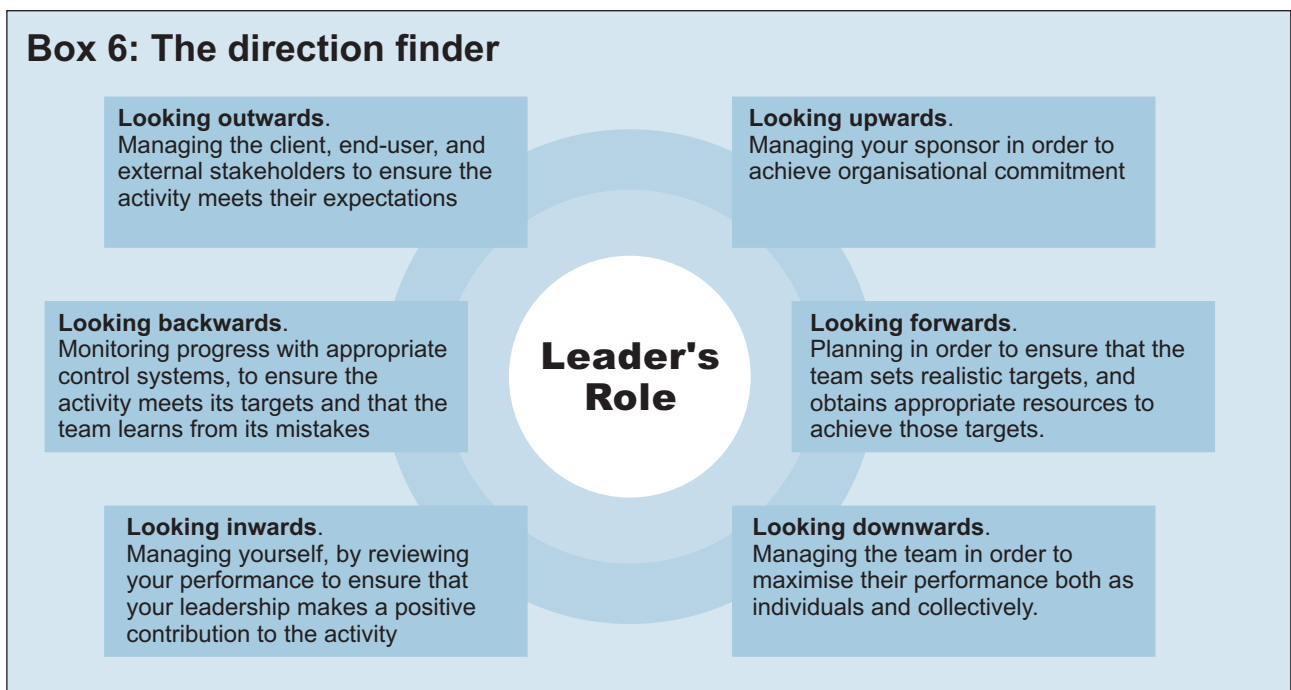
Box 6: The direction finder

Looking outwards. Managing the client, end-user, and external stakeholders to ensure the activity meets their expectations

Looking upwards. Managing your sponsor in order to achieve organisational commitment

Looking backwards. Monitoring progress with appropriate control systems, to ensure the activity meets its targets and that the team learns from its mistakes

Leader's Role

Looking forwards. Planning in order to ensure that the team sets realistic targets, and obtains appropriate resources to achieve those targets.

Looking inwards. Managing yourself, by reviewing your performance to ensure that your leadership makes a positive contribution to the activity

Looking downwards. Managing the team in order to maximise their performance both as individuals and collectively.